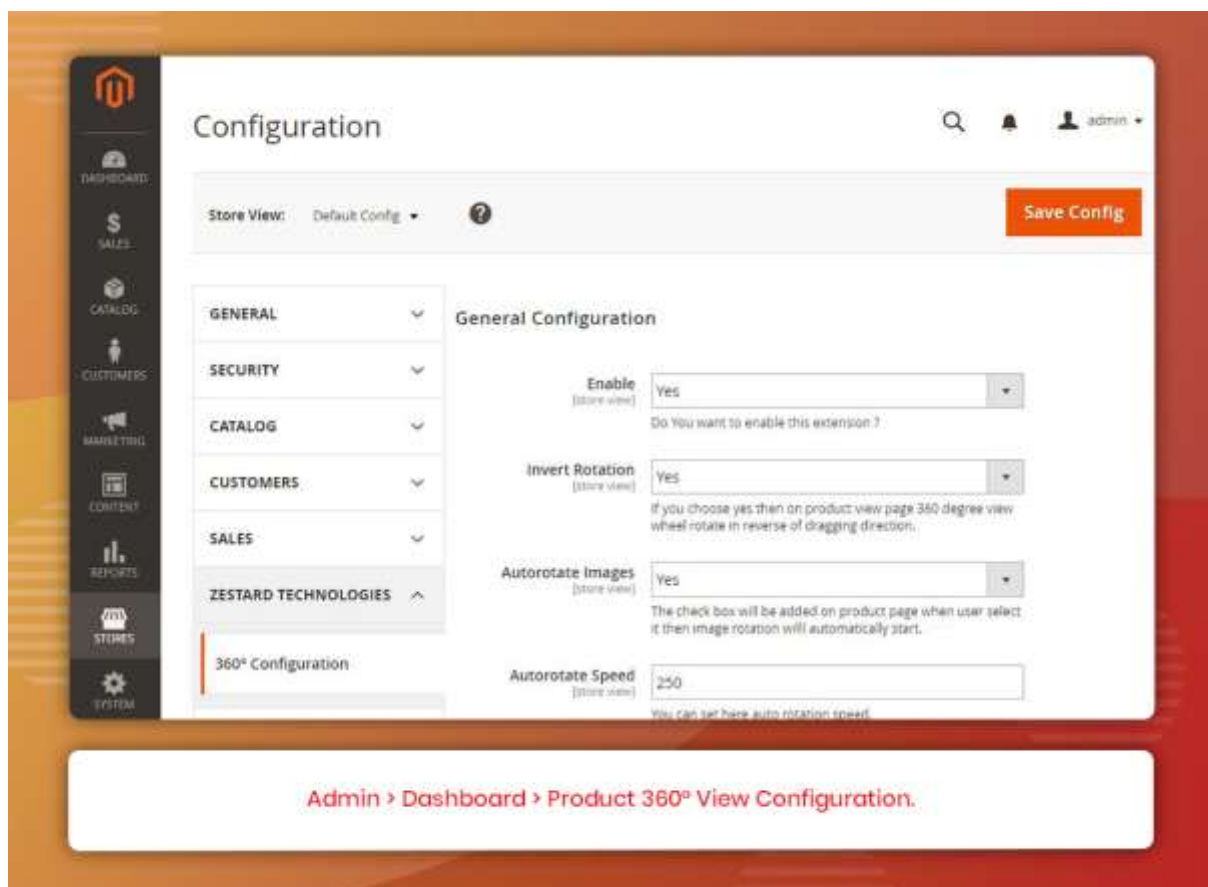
DASHBOARD
$
SALES
CATALOG
CUSTOMERS
MARKETING
CONTENT
REPORTS
STORES
SYSTEM

Configuration

admin ▾

Store View: Default Config ▾

Save Config

GENERAL
SECURITY
CATALOG
CUSTOMERS
SALES
ZESTARD TECHNOLOGIES
360° Configuration

General Configuration

Enable
[store view]
Yes
Do You want to enable this extension ?

Invert Rotation
[store view]
Yes
If you choose yes then on product view page 360 degree view wheel rotate in reverse of dragging direction.

Autorotate Images
[store view]
Yes
The check box will be added on product page when user select it then image rotation will automatically start.

Autorotate Speed
[store view]
250
You can set here auto rotation speed.

Admin > Dashboard > Product 360° View Configuration.